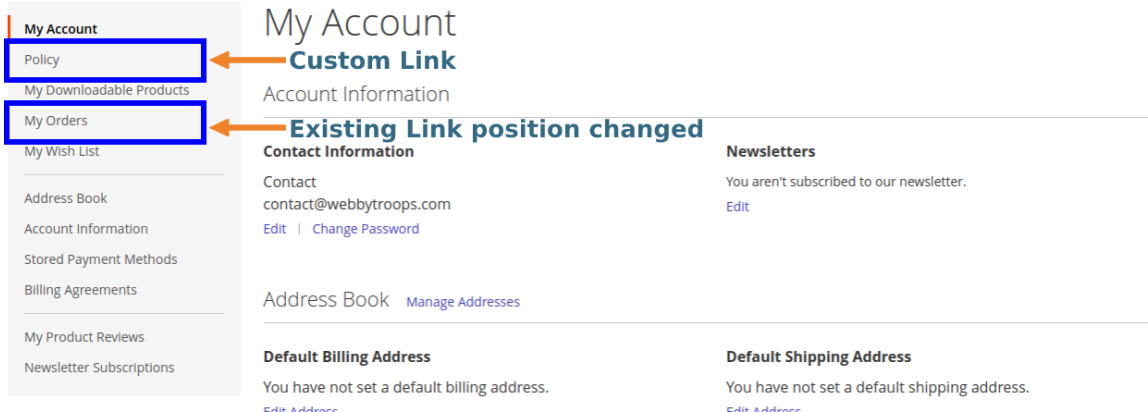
My Account
Policy
My Downloadable Products
My Orders
My Wish List

Address Book
Account Information
Stored Payment Methods
Billing Agreements

My Product Reviews
Newsletter Subscriptions

Custom Link
Existing Link position changed

My Account

Account Information

Contact Information
Contact
contact@webbytroops.com
Edit | Change Password

Newsletters
You aren't subscribed to our newsletter.
Edit

Address Book Manage Addresses

Default Billing Address
You have not set a default billing address.
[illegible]

Default Shipping Address
You have not set a default shipping address.
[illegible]